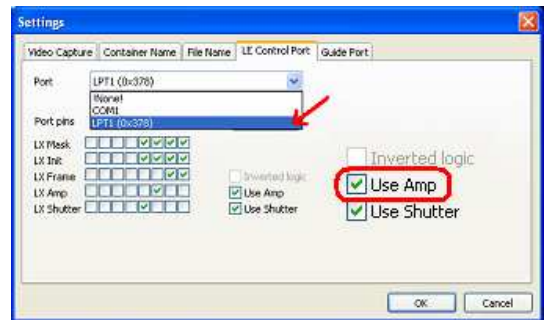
Settings

Video Capture | Container Name | File Name | LE Control Port | Guide Port

Port LPT1 (0x378)

!None!
COM1
LPT1 (0x378)

Port pins

LX Mask
LX Init
LX Frame
LX Amp
LX Shutter

Inverted logic
Use Amp
Use Shutter

Inverted logic
Use Amp
Use Shutter

OK Cancel